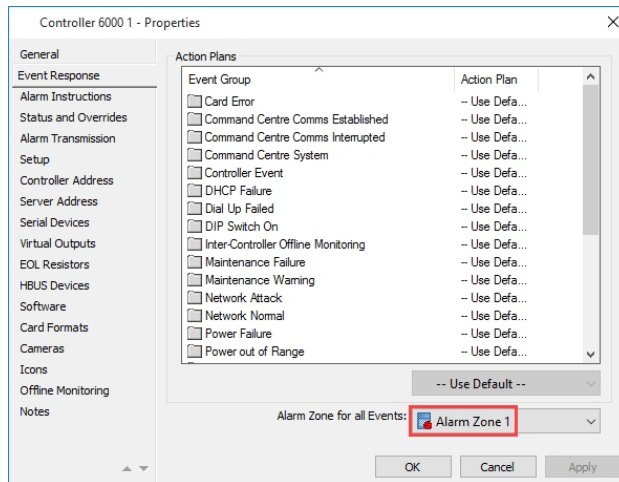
Controller 6000 1 - Properties

General
Event Response
Alarm Instructions
Status and Overrides
Alarm Transmission
Setup
Controller Address
Server Address
Serial Devices
Virtual Outputs
EOL Resistors
HBUS Devices
Software
Card Formats
Cameras
Icons
Offline Monitoring
Notes

Action Plans

| Event Group | Action Plan |
|---|---|
| Card Error | -- Use Defa... |
| Command Centre Comms Established | -- Use Defa... |
| Command Centre Comms Interrupted | -- Use Defa... |
| Command Centre System | -- Use Defa... |
| Controller Event | -- Use Defa... |
| DHCP Failure | -- Use Defa... |
| Dial Up Failed | -- Use Defa... |
| DIP Switch On | -- Use Defa... |
| Inter-Controller Offline Monitoring | -- Use Defa... |
| Maintenance Failure | -- Use Defa... |
| Maintenance Warning | -- Use Defa... |
| Network Attack | -- Use Defa... |
| Network Normal | -- Use Defa... |
| Power Failure | -- Use Defa... |
| Power out of Range | -- Use Defa... |

-- Use Default --

Alarm Zone for all Events: Alarm Zone 1

OK Cancel Apply